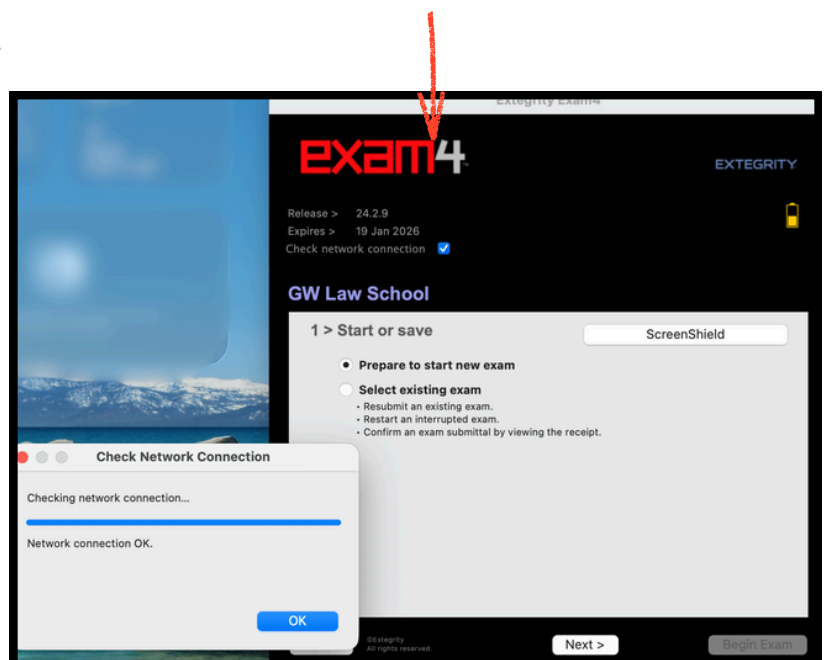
Extegrity Exam4

exam4

EXTEGRITY

Release > 24.2.9
Expires > 19 Jan 2026
Check network connection

GW Law School

1 > Start or save

ScreenShield

Prepare to start new exam

Select existing exam
• Resubmit an existing exam.
• Restart an interrupted exam.
• Confirm an exam submittal by viewing the receipt.

Check Network Connection

Checking network connection...

Network connection OK.

OK

©Extegrity
All rights reserved.

Next >

Begin Exam